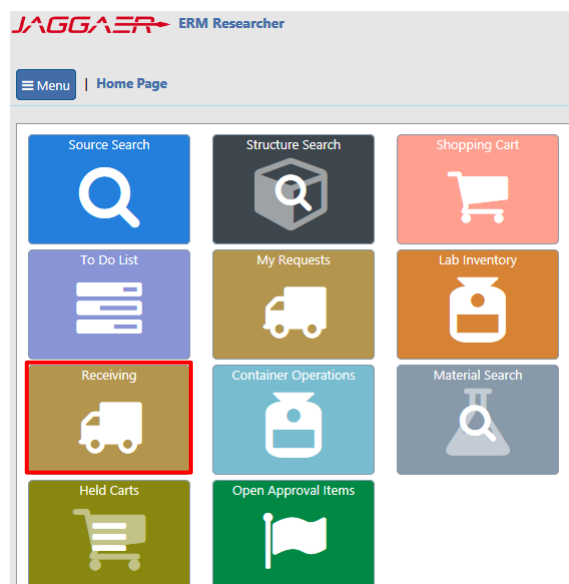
JAGGAER ERM Researcher

Menu | Home Page

Source Search

Structure Search

Shopping Cart

To Do List

My Requests

Lab Inventory

Receiving

Container Operations

Material Search

Held Carts

Open Approval Items